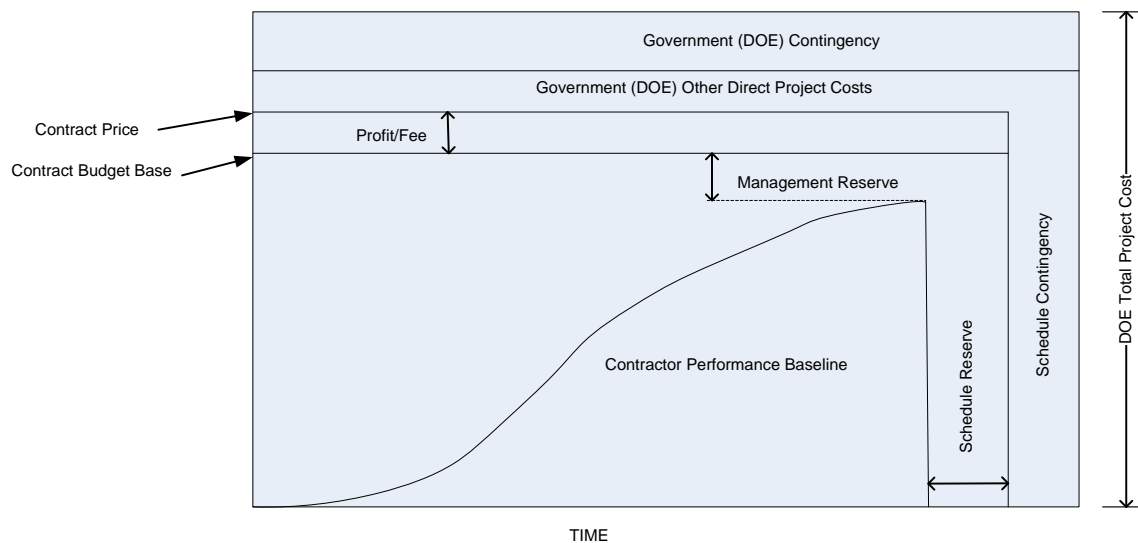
Government (DOE) Contingency

Government (DOE) Other Direct Project Costs

Contract Price

Contract Budget Base

Profit/Fee

Management Reserve

Contractor Performance Baseline

Schedule Reserve

Schedule Contingency

DOE Total Project Cost

TIME